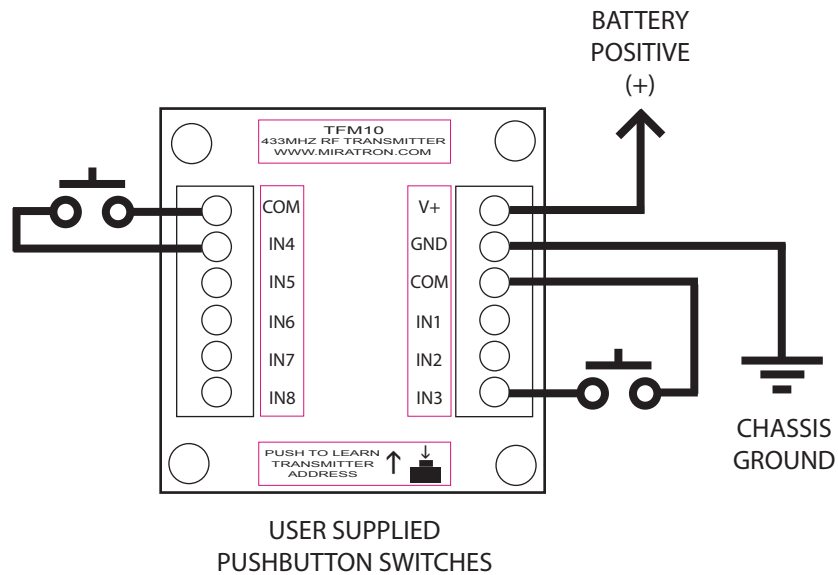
BATTERY
POSITIVE
(+)

TFM10
433MHZ RF TRANSMITTER
WWW.MIRATRON.COM

COM
IN4
IN5
IN6
IN7
IN8

V+
GND
COM
IN1
IN2
IN3

PUSH TO LEARN
TRANSMITTER
ADDRESS

CHASSIS
GROUND

USER SUPPLIED
PUSHBUTTON SWITCHES